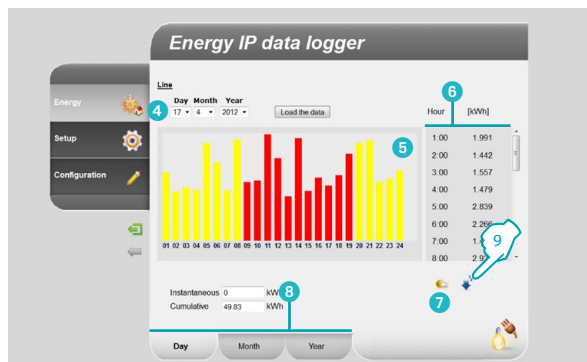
Energy IP data logger

Energy

Setup

Configuration

Line

4 Day Month Year
17 4 2012

Load the data

5

01 02 03 04 05 06 07 08 09 10 11 12 13 14 15 16 17 18 19 20 21 22 23 24

6

| Hour | [kWh] |
|---|---|
| 1:00 | 1.991 |
| 2:00 | 1.442 |
| 3:00 | 1.557 |
| 4:00 | 1.479 |
| 5:00 | 2.839 |
| 6:00 | 2.26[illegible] |
| 7:00 | 1.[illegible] |
| 8:00 | 2.9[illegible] |

9

7

Instantaneous 0 kWh
Cumulative 49.83 kWh

8

Day Month Year